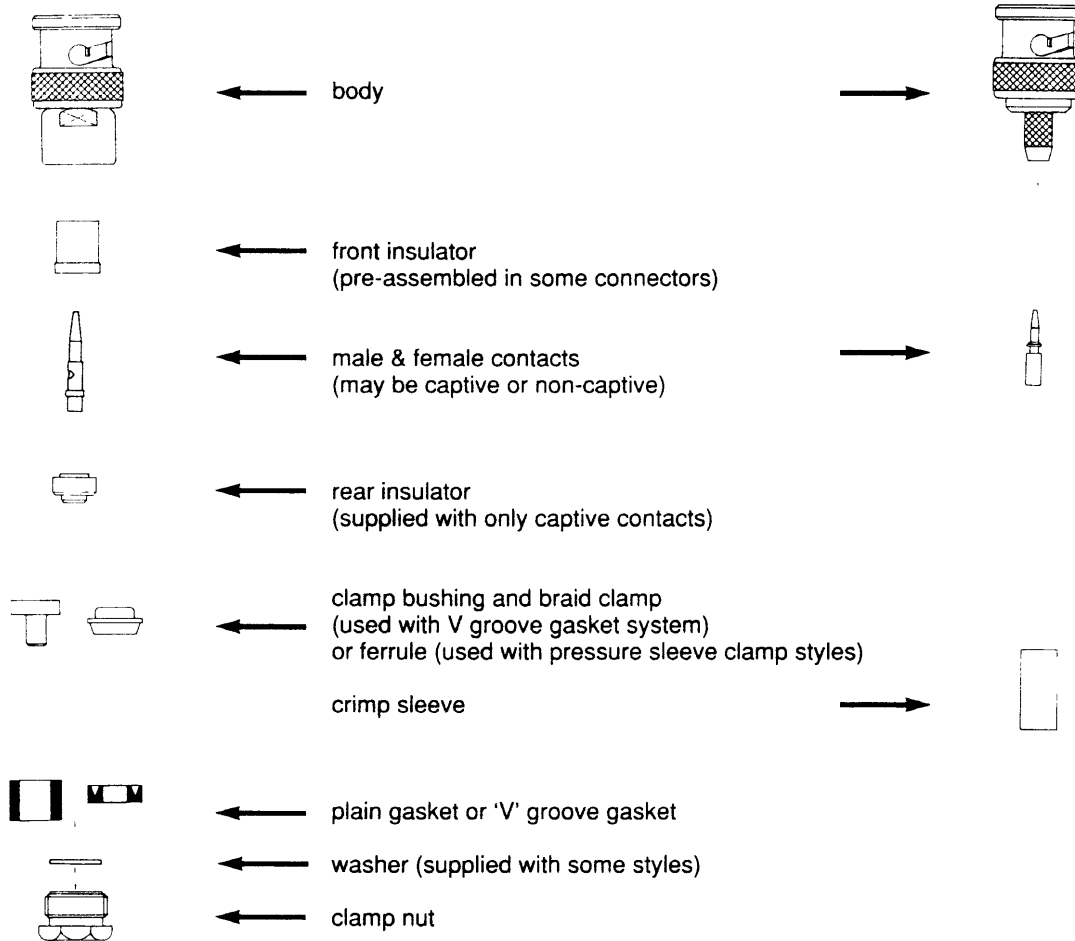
body

front insulator
(pre-assembled in some connectors)

male & female contacts
(may be captive or non-captive)

rear insulator
(supplied with only captive contacts)

clamp bushing and braid clamp
(used with V groove gasket system)
or ferrule (used with pressure sleeve clamp styles)

crimp sleeve

plain gasket or 'V' groove gasket

washer (supplied with some styles)

clamp nut